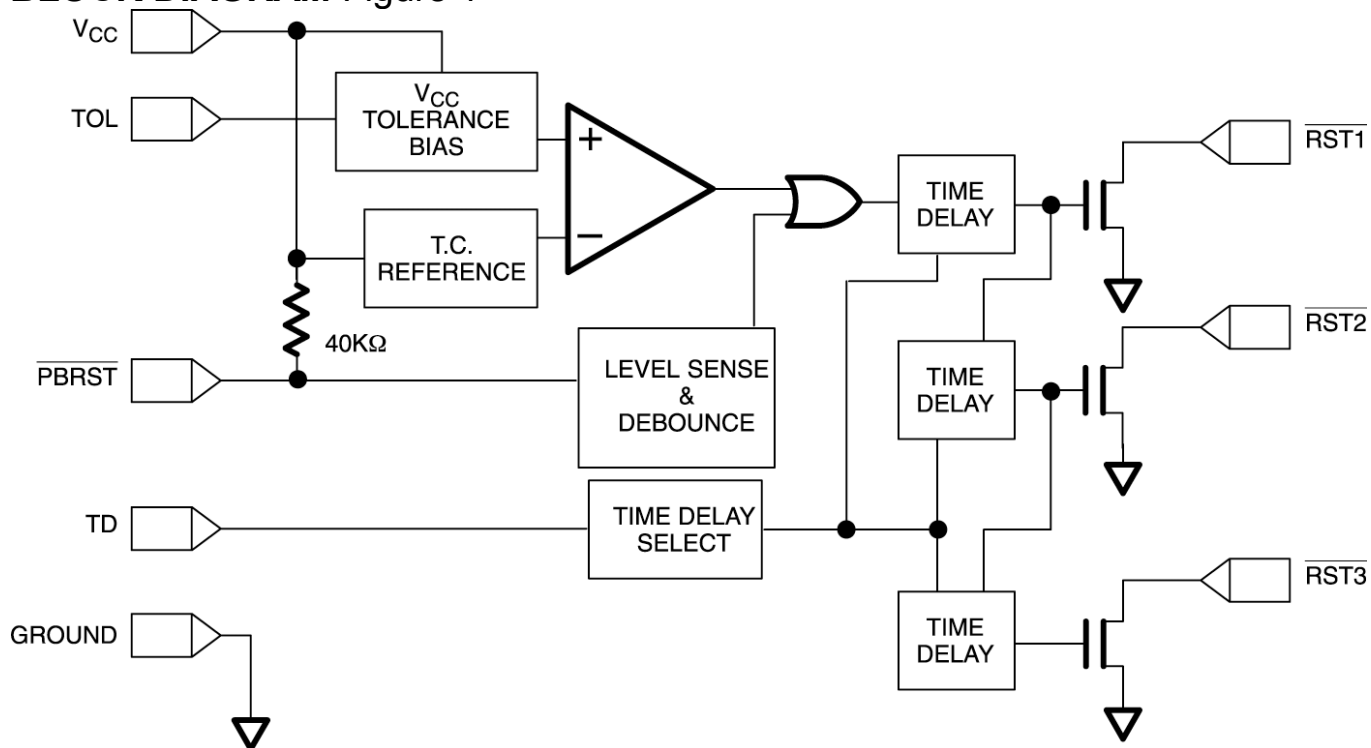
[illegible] Figure 1

$V_{CC}$

TOL

$V_{CC}$ TOLERANCE BIAS

+

−

T.C. REFERENCE

40KΩ

$\overline{PBRST}$

LEVEL SENSE & DEBOUNCE

TD

TIME DELAY SELECT

GROUND

TIME DELAY

TIME DELAY

TIME DELAY

$\overline{RST1}$

$\overline{RST2}$

$\overline{RST3}$